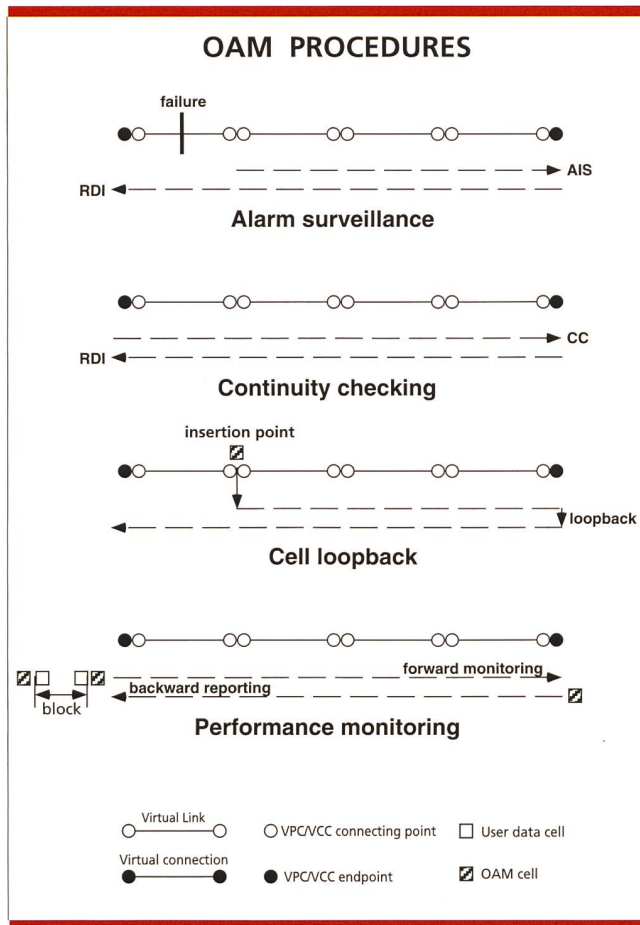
OAM PROCEDURES

failure

AIS

RDI

Alarm surveillance

CC

RDI

Continuity checking

insertion point

loopback

Cell loopback

forward monitoring

backward reporting

block

Performance monitoring

Virtual Link

VPC/VCC connecting point

User data cell

Virtual connection

VPC/VCC endpoint

OAM cell